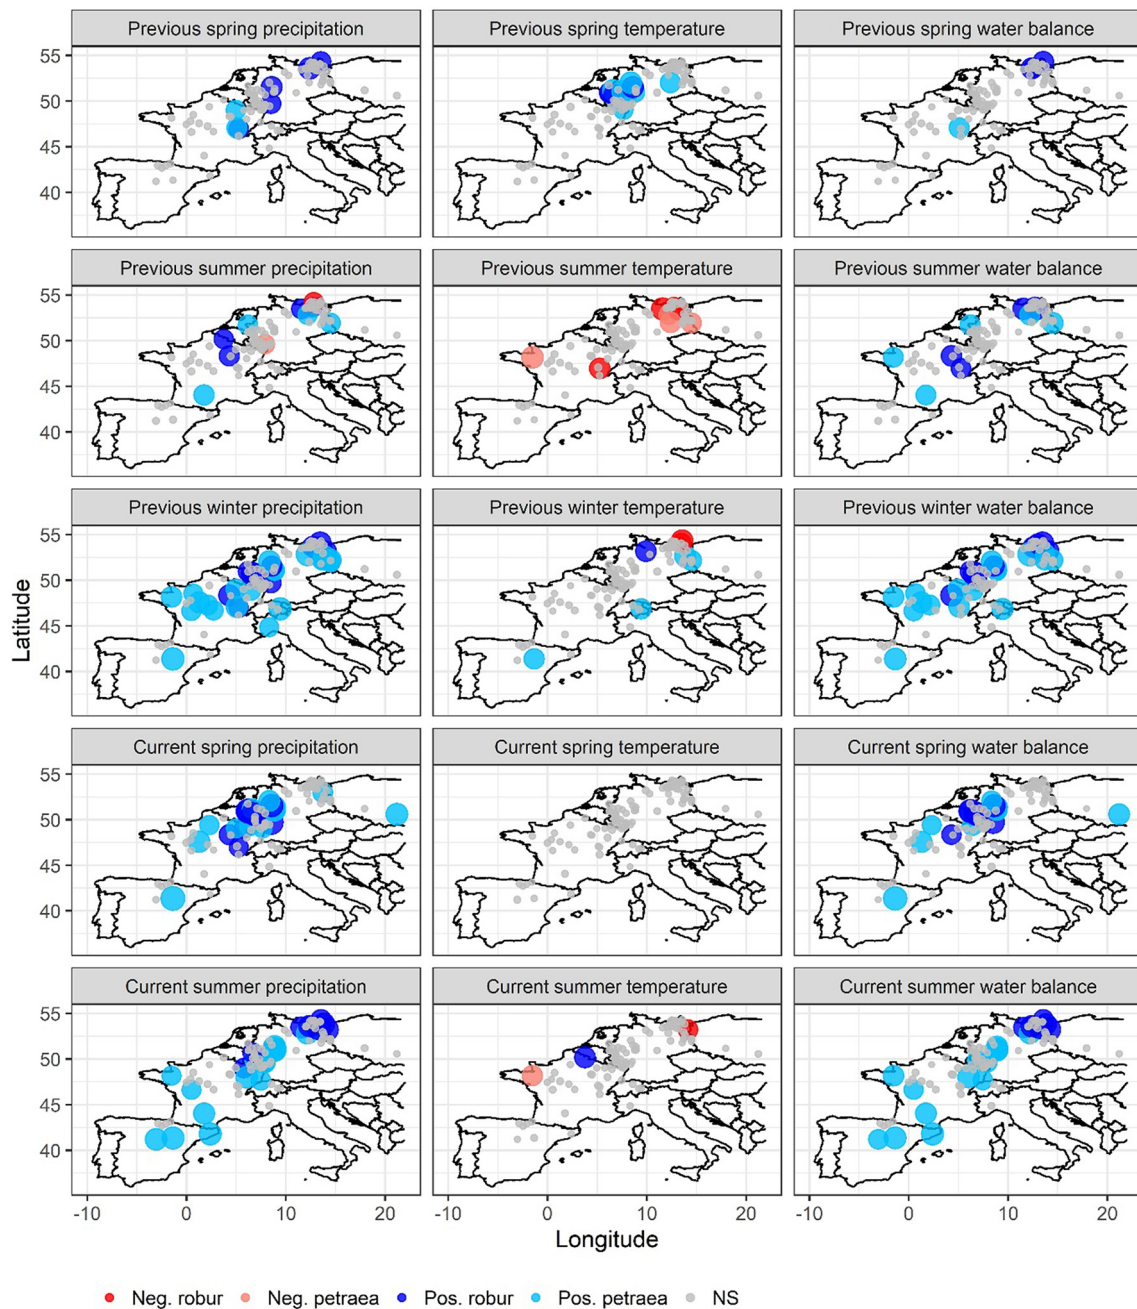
Previous spring precipitation
Previous spring temperature
Previous spring water balance
Previous summer precipitation
Previous summer temperature
Previous summer water balance
Previous winter precipitation
Previous winter temperature
Previous winter water balance
Current spring precipitation
Current spring temperature
Current spring water balance
Current summer precipitation
Current summer temperature
Current summer water balance

Latitude
55
50
45
40
55
50
45
40
55
50
45
40
55
50
45
40
55
50
45
40

-10 0 10 20
-10 0 10 20
-10 0 10 20
Longitude

Neg. robur
Neg. petraea
Pos. robur
Pos. petraea
NS